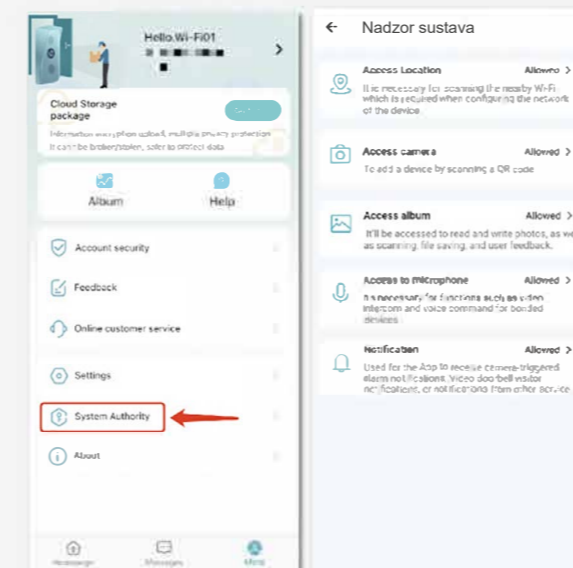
Hello.Wi-Fi01

Cloud Storage package

Information encryption upload, multiple privacy protection It can be broken/stolen, safer to protect data

Album

Help

Account security

Feedback

Online customer service

Settings

System Authority

About

Homepage

Messages

Mine

← Nadzor sustava

Access Location Allowed >
It is necessary for scanning the nearby Wi-Fi which is required when configuring the network of the device.

Access camera Allowed >
To add a device by scanning a QR code

Access album Allowed >
It'll be accessed to read and write photos, as well as scanning, file saving, and user feedback.

Access to microphone Allowed >
It's necessary for functions such as video intercom and voice command for bonded devices

Notification Allowed >
Used for the App to receive camera-triggered alarm notifications, Video doorbell visitor notifications, or notifications from other service